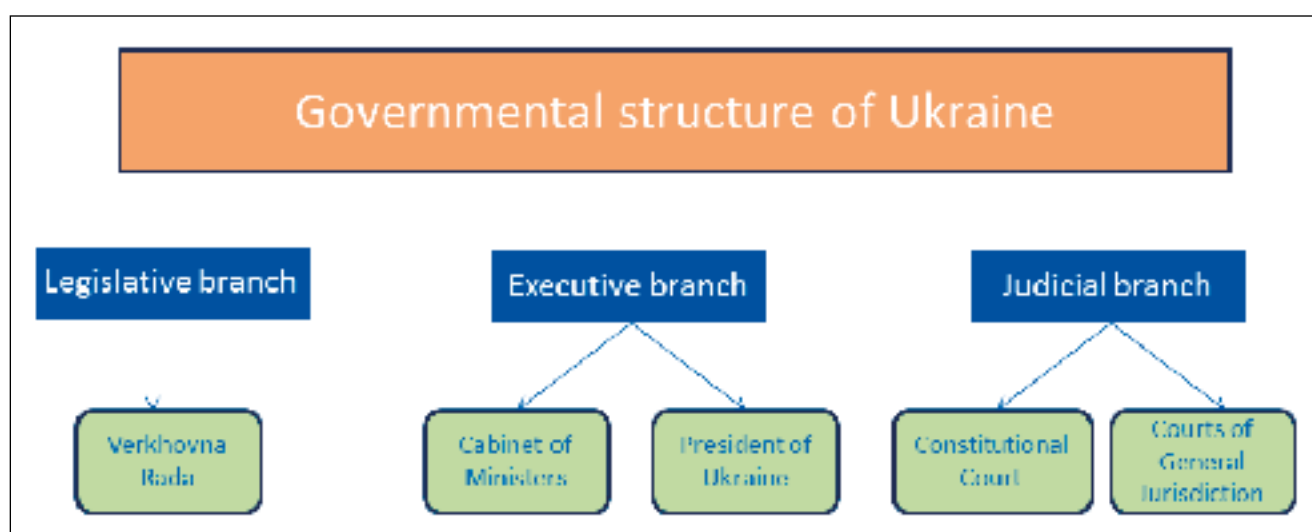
Governmental structure of Ukraine

Legislative branch

Executive branch

Judicial branch

Verkhovna Rada

Cabinet of Ministers

President of Ukraine

Constitutional Court

Courts of General Jurisdiction